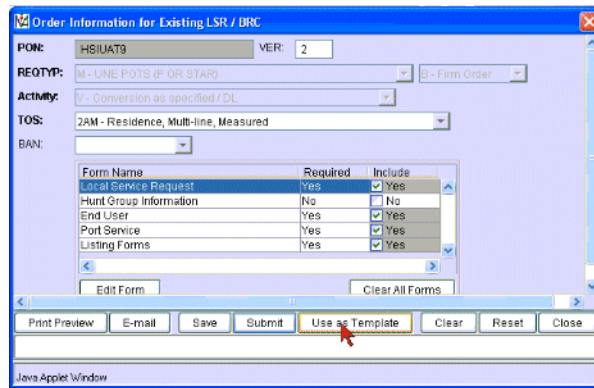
Order Information for Existing LSR / BRC

PON: HSIUAT9 VER: 2

REQTYP: M - UNE POTS (P OR STAR) B - Firm Order

Activity: V - Conversion as specified / DL

TOS: 2AM - Residence, Multi-line, Measured

BAN:

| Form Name | Required | Include |
|---|---|---|
| Local Service Request | Yes | Yes |
| Hunt Group Information | No | No |
| End User | Yes | Yes |
| Port Service | Yes | Yes |
| Listing Forms | Yes | Yes |

Edit Form Clear All Forms

Print Preview E-mail Save Submit Use as Template Clear Reset Close

Java Applet Window